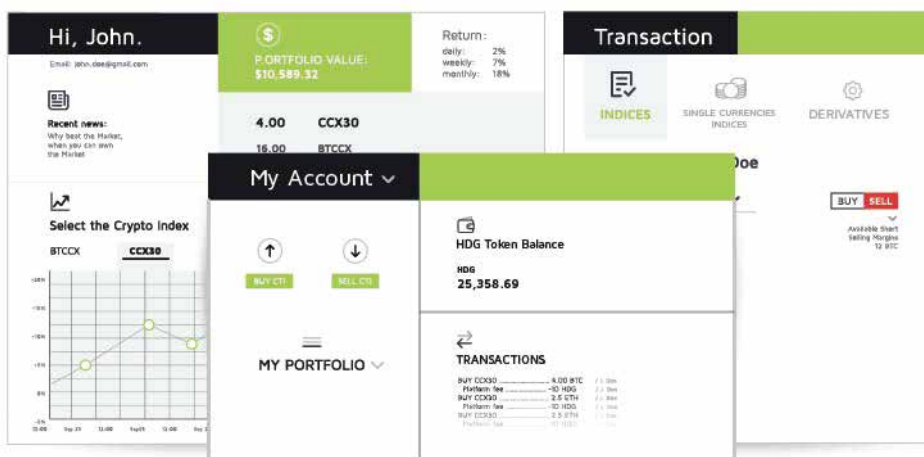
Hi, John.

Email: john.doe@gmail.com

Recent news:
Why beat the Market, when you can own the Market

Select the Crypto Index

BTCCX CCX30

$

P.ORTFOLIO VALUE:
$10,589.32

Return:
daily: 2%
weekly: 7%
monthly: 18%

4.00 CCX30
16.00 BTCCX

Transaction

INDICES
SINGLE CURRENCIES INDICES
DERIVATIVES

Doe

BUY SELL

Available Short Selling Margins
12 BTC

My Account

BUY CTI
SELL CTI

MY PORTFOLIO

HDG Token Balance

HDG
25,358.69

TRANSACTIONS

BUY CCX30 ............ 4.00 BTC
Platform fee ............ -10 HDG
BUY CCX30 ............ 2.5 ETH
Platform fee ............ -10 HDG
BUY CCX30 ............ 2.5 ETH
Platform fee ............ -10 HDG